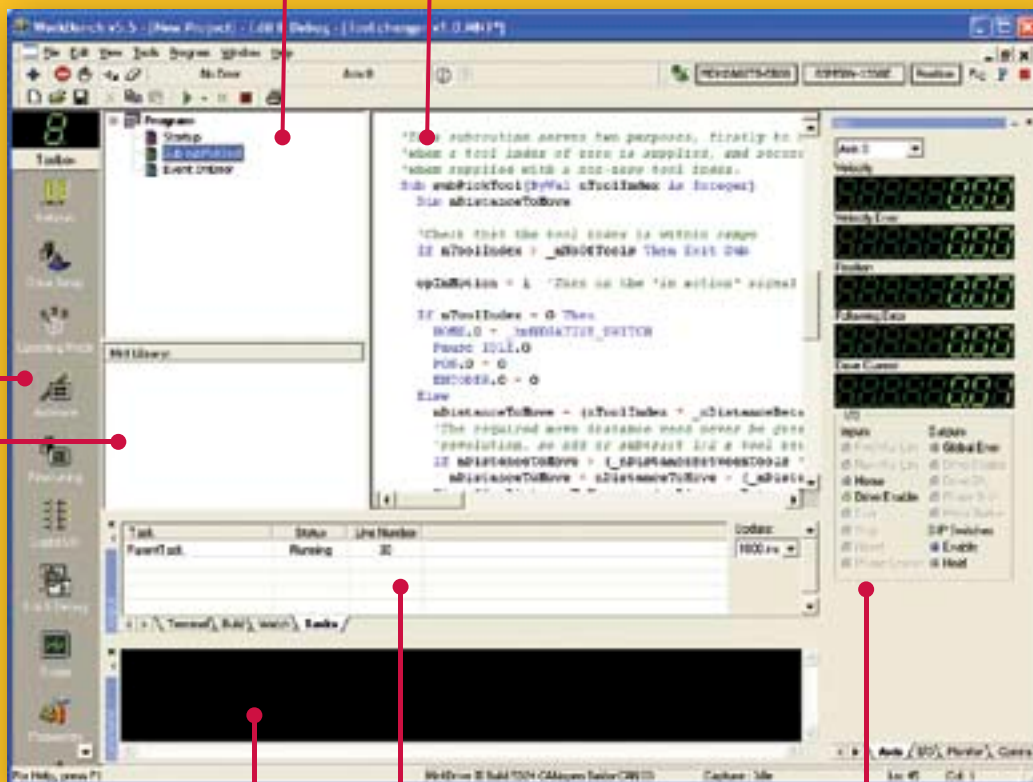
WorkBench v5.5 - [New Project] - [Tool change v1.0.MINT]

File Edit View Tools Program Window Help

No Drive

Axis 0

Toolbox

Program
Startup
Sub subPickTool
Event Imbalance

'This subroutine serves two purposes, firstly to
'when a tool index of zero is supplied, and second
'when supplied with a non-zero tool index.
Sub subPickTool(ByVal nToolIndex As Integer)
Dim nDistanceToMove

'Check that the tool index is within range
If nToolIndex > _nNOOFTools Then Exit Sub

opInMotion = 1 'This is the "in motion" signal

If nToolIndex = 0 Then
HOME.0 = _hmNEGATIVE_SWITCH
Pause IDLE.0
POS.0 = 0
ENCODER.0 = 0
Else
nDistanceToMove = (nToolIndex * _nDistanceBetw
'The required move distance must never be grea
'revolution, so add or subtract 1/2 a tool sep
If nDistanceToMove > (_nDistanceBetweenTools *
nDistanceToMove = nDistanceToMove - (_nDist

Axis 0
Velocity
Velocity Error
Position
Following Error
Drive Current

I/O
Inputs
Outputs
Global Error
Home
Drive Enable
DIP Switches
Enable
Hold

Task
Status
Line Number
ParentTask
Running
30

Update:
1000 ms

Terminal
Build
Watch
Tasks

Axis
I/O
Monitor

For Help, press F1
Capture: Idle
Col: 1